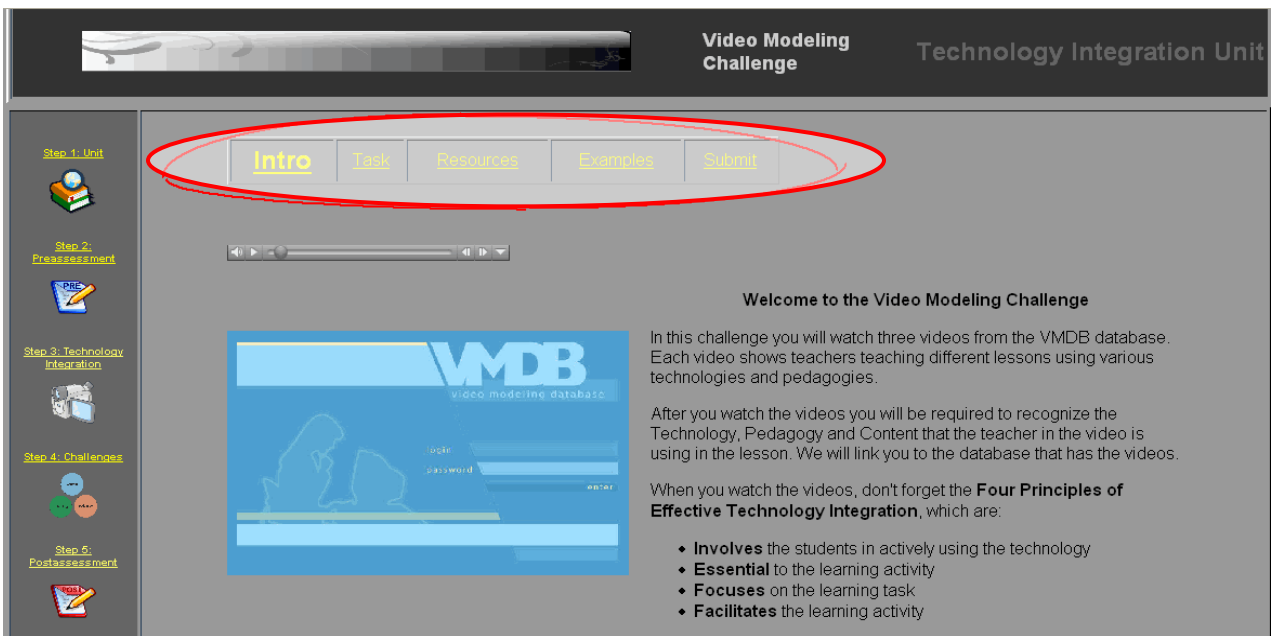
Video Modeling Challenge

Technology Integration Unit

Step 1: Unit

Step 2: Preassessment

PRE

Step 3: Technology Integration

Step 4: Challenges

Step 5: Postassessment

POST

Intro | Task | Resources | Examples | Submit

Welcome to the Video Modeling Challenge

VMDB
video modeling database
login
password
enter

In this challenge you will watch three videos from the VMDB database. Each video shows teachers teaching different lessons using various technologies and pedagogies.

After you watch the videos you will be required to recognize the Technology, Pedagogy and Content that the teacher in the video is using in the lesson. We will link you to the database that has the videos.

When you watch the videos, don't forget the **Four Principles of Effective Technology Integration**, which are:

- **Involves** the students in actively using the technology
- **Essential** to the learning activity
- **Focuses** on the learning task
- **Facilitates** the learning activity